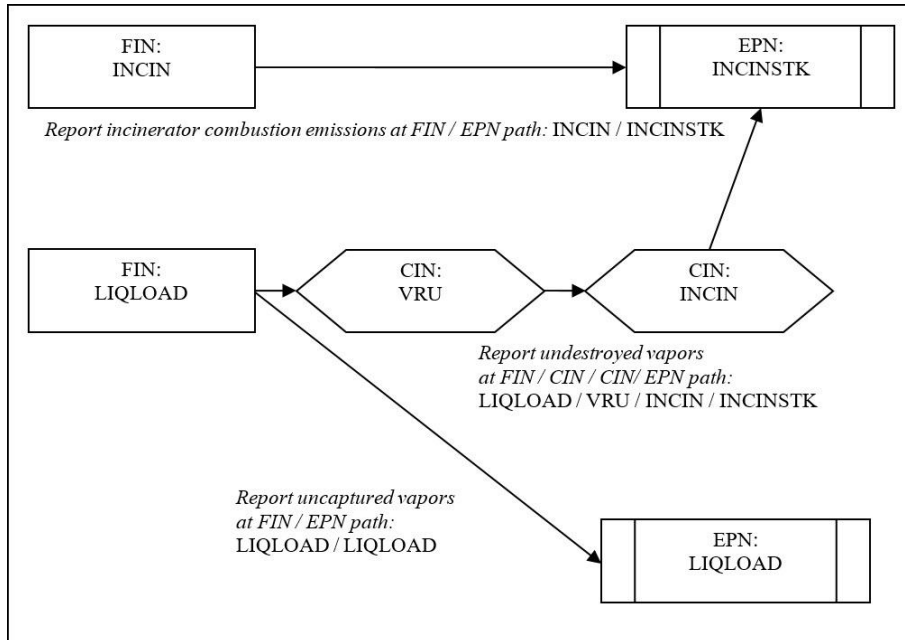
FIN:
INCIN

EPN:
INCINSTK

*Report incinerator combustion emissions at FIN / EPN path:* INCIN / INCINSTK

FIN:
LIQLOAD

CIN:
VRU

CIN:
INCIN

*Report undestroyed vapors at FIN / CIN / CIN/ EPN path:* LIQLOAD / VRU / INCIN / INCINSTK

*Report uncaptured vapors at FIN / EPN path:* LIQLOAD / LIQLOAD

EPN:
LIQLOAD